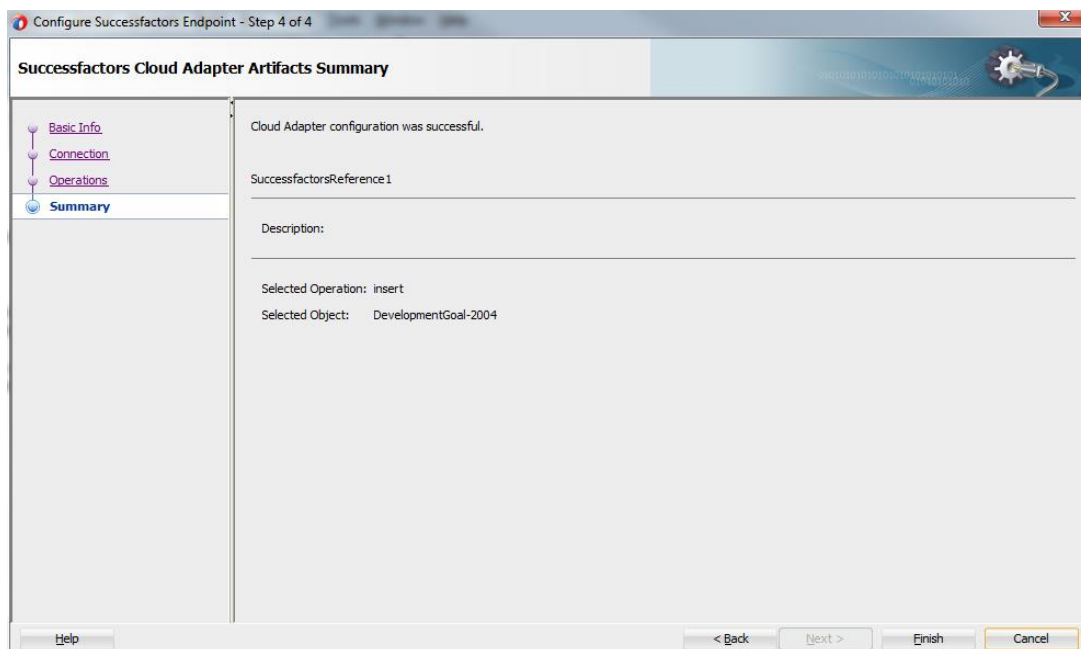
Configure Successfactors Endpoint - Step 4 of 4

Successfactors Cloud Adapter Artifacts Summary

Basic Info
Connection
Operations
Summary

Cloud Adapter configuration was successful.

SuccessfactorsReference1

Description:

Selected Operation: insert
Selected Object: DevelopmentGoal-2004

Help

< Back
Next >
Finish
Cancel